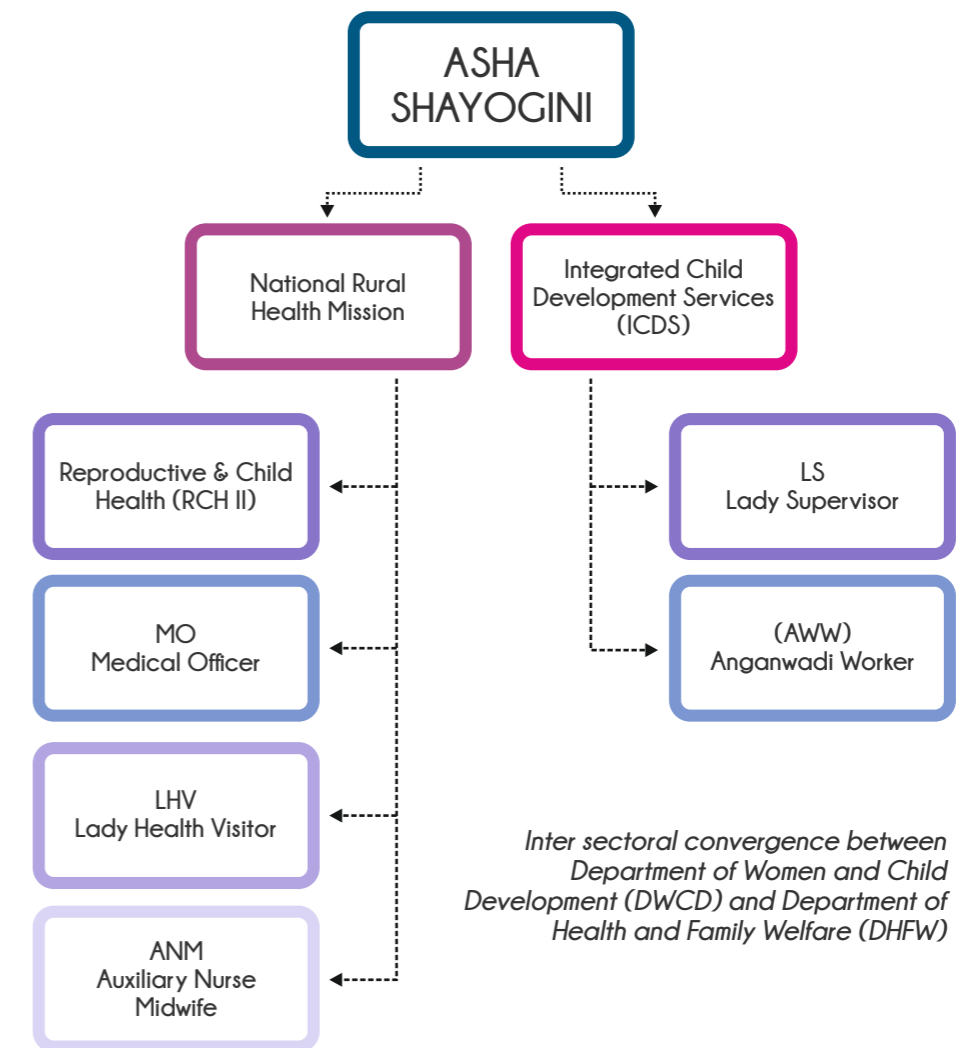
ASHA SHAYOGINI

National Rural Health Mission

Integrated Child Development Services (ICDS)

Reproductive & Child Health (RCH II)

MO
Medical Officer

LHV
Lady Health Visitor

ANM
Auxiliary Nurse Midwife

LS
Lady Supervisor

(AWW)
Anganwadi Worker

Inter sectoral convergence between Department of Women and Child Development (DWCD) and Department of Health and Family Welfare (DHFW)